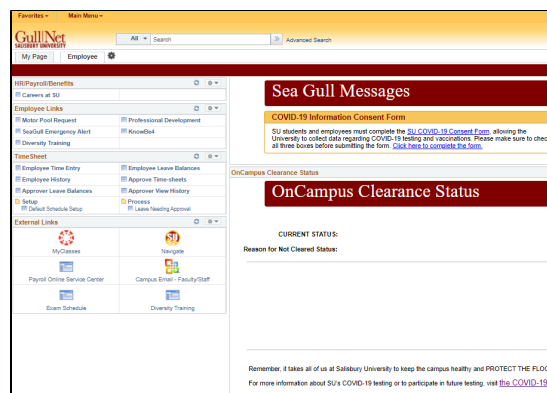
Favorites ▾ Main Menu ▾

GullNet SALISBURY UNIVERSITY

All ▾ Search

Advanced Search

My Page Employee

HR/Payroll/Benefits

Careers at SU

Employee Links

Motor Pool Request

Professional Development

SeaGull Emergency Alert

KnowBe4

Diversity Training

TimeSheet

Employee Time Entry

Employee Leave Balances

Employee History

Approve Time-sheets

Approver Leave Balances

Approver View History

Setup

Default Schedule Setup

Process

Leave Needing Approval

External Links

MyClasses

Navigate

Payroll Online Service Center

Campus Email - Faculty/Staff

Exam Schedule

Diversity Training

Sea Gull Messages

COVID-19 Information Consent Form

SU students and employees must complete the SU COVID-19 Consent Form, allowing the University to collect data regarding COVID-19 testing and vaccinations. Please make sure to chec all three boxes before submitting the form. Click here to complete the form.

OnCampus Clearance Status

OnCampus Clearance Status

CURRENT STATUS:

Reason for Not Cleared Status:

Remember, it takes all of us at Salisbury University to keep the campus healthy and PROTECT THE FLO

For more information about SU's COVID-19 testing or to participate in future testing, visit the COVID-19